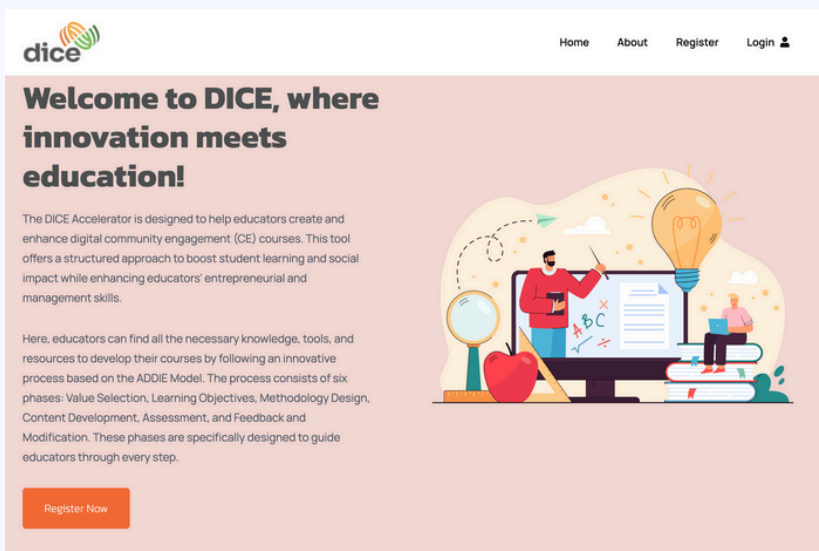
dice

Home About Register Login

Welcome to DICE, where innovation meets education!

The DICE Accelerator is designed to help educators create and enhance digital community engagement (CE) courses. This tool offers a structured approach to boost student learning and social impact while enhancing educators' entrepreneurial and management skills.

Here, educators can find all the necessary knowledge, tools, and resources to develop their courses by following an innovative process based on the ADDIE Model. The process consists of six phases: Value Selection, Learning Objectives, Methodology Design, Content Development, Assessment, and Feedback and Modification. These phases are specifically designed to guide educators through every step.

Register Now

ABC